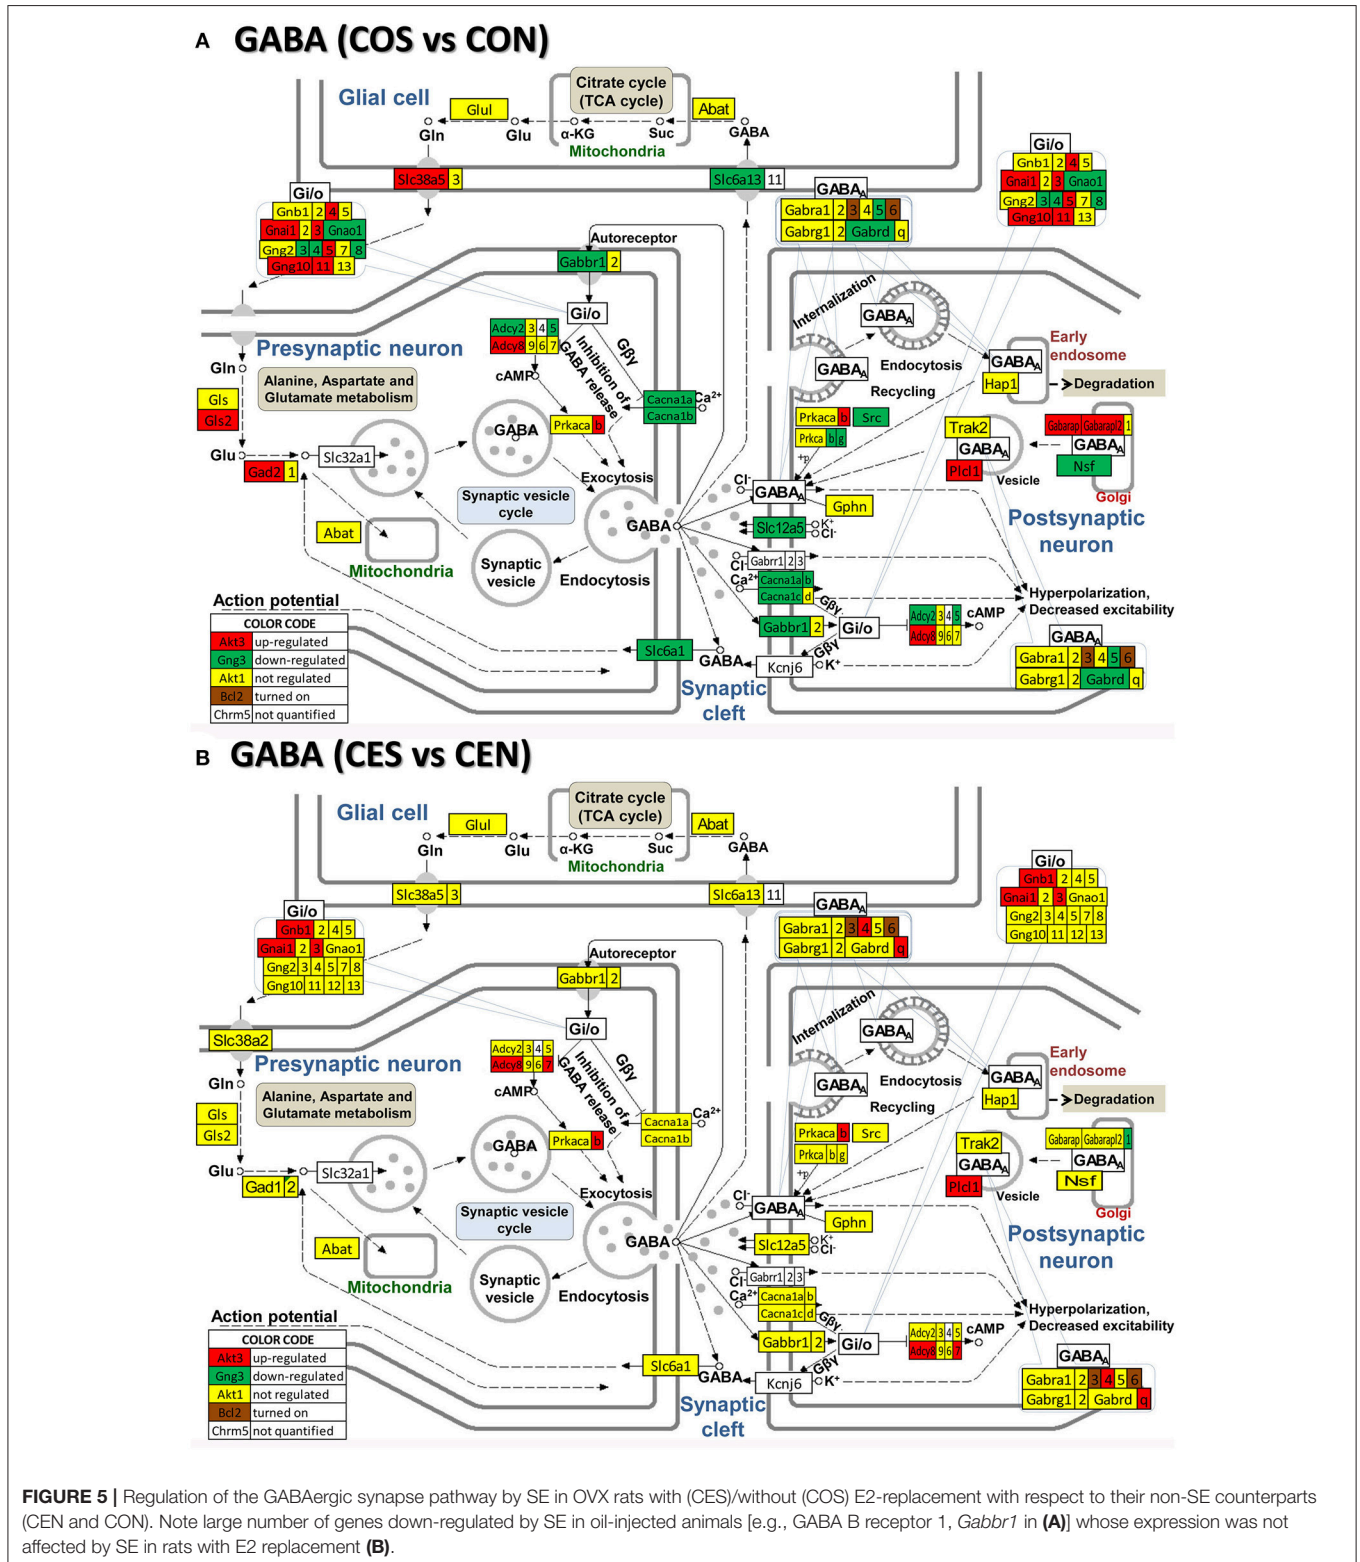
A GABA (COS vs CON)

Glial cell

Citrate cycle (TCA cycle)

Glul

Abat

Gln Glu α-KG Suc GABA

Mitochondria

Slc38a5 3

Slc6a13 11

Gi/o

Gnb1 2 4 5
Gnai1 2 3 Gnao1
Gng2 3 4 5 7 8
Gng10 11 13

Gi/o

Gnb1 2 4 5
Gnai1 2 3 Gnao1
Gng2 3 4 5 7 8
Gng10 11 13

GABA$_A$
Gabra1 2 3 4 5 6
Gabrg1 2 Gabrd q

Autoreceptor

Gabbr1 2

Gi/o

Presynaptic neuron

Adcy2 3 4 5
Adcy8 9 6 7

cAMP

Gβγ

Inhibition of GABA release

Cacna1a Ca$^{2+}$
Cacna1b

Gln

Alanine, Aspartate and Glutamate metabolism

Gls
Gls2

Glu

Gad2 1

Slc32a1

GABA

Prkaca b

Exocytosis

Synaptic vesicle cycle

GABA

Abat

Mitochondria

Synaptic vesicle

Endocytosis

Action potential

COLOR CODE
| | |
|---|---|
| Akt3 | up-regulated |
| Gng3 | down-regulated |
| Akt1 | not regulated |
| Bcl2 | turned on |
| Chrm5 | not quantified |

Slc6a1

GABA

Synaptic cleft

Kcnj6

K$^+$

Gβγ

Internalization

GABA$_A$

Endocytosis

GABA$_A$

Recycling

GABA$_A$

Early endosome

Hap1

Degradation

Prkaca b Src
Prkca b g

+p

Trak2

GABA$_A$

Plcl1

Vesicle

Gabarap Gabarapl2 1

GABA$_A$

Nsf

Golgi

Cl$^-$

GABA$_A$

Gphn

Slc12a5 K$^+$ Cl$^-$

Postsynaptic neuron

Cl$^-$ Gabrr1 2 3

Ca$^{2+}$ Cacna1a b
Cacna1c d

Gβγ

Hyperpolarization, Decreased excitability

Gabbr1 2

Gi/o

Adcy2 3 4 5
Adcy8 9 6 7

cAMP

GABA$_A$
Gabra1 2 3 4 5 6
Gabrg1 2 Gabrd q

B GABA (CES vs CEN)

Glial cell

Citrate cycle (TCA cycle)

Glul

Abat

Gln Glu α-KG Suc GABA

Mitochondria

Slc38a5 3

Slc6a13 11

Gi/o

Gnb1 2 4 5
Gnai1 2 3 Gnao1
Gng2 3 4 5 7 8
Gng10 11 12 13

Gi/o

Gnb1 2 4 5
Gnai1 2 3 Gnao1
Gng2 3 4 5 7 8
Gng10 11 12 13

GABA$_A$
Gabra1 2 3 4 5 6
Gabrg1 2 Gabrd q

Autoreceptor

Gabbr1 2

Gi/o

Slc38a2

Presynaptic neuron

Adcy2 3 4 5
Adcy8 9 6 7

cAMP

Gβγ

Inhibition of GABA release

Cacna1a Ca$^{2+}$
Cacna1b

Gln

Alanine, Aspartate and Glutamate metabolism

Gls
Gls2

Glu

Gad1 2

Slc32a1

GABA

Prkaca b

Exocytosis

Synaptic vesicle cycle

GABA

Abat

Mitochondria

Synaptic vesicle

Endocytosis

Action potential

COLOR CODE
| | |
|---|---|
| Akt3 | up-regulated |
| Gng3 | down-regulated |
| Akt1 | not regulated |
| Bcl2 | turned on |
| Chrm5 | not quantified |

Slc6a1

GABA

Synaptic cleft

Kcnj6

K$^+$

Gβγ

Internalization

GABA$_A$

Endocytosis

GABA$_A$

Recycling

GABA$_A$

Early endosome

Hap1

Degradation

Prkaca b Src
Prkca b g

+p

Trak2

GABA$_A$

Plcl1

Vesicle

Gabarap Gabarapl2 1

GABA$_A$

Nsf

Golgi

Cl$^-$

GABA$_A$

Gphn

Slc12a5 K$^+$ Cl$^-$

Postsynaptic neuron

Cl$^-$ Gabrr1 2 3

Ca$^{2+}$ Cacna1a b
Cacna1c d

Gβγ

Hyperpolarization, Decreased excitability

Gabbr1 2

Gi/o

Adcy2 3 4 5
Adcy8 9 6 7

cAMP

GABA$_A$
Gabra1 2 3 4 5 6
Gabrg1 2 Gabrd q

FIGURE 5 | Regulation of the GABAergic synapse pathway by SE in OVX rats with (CES)/without (COS) E2-replacement with respect to their non-SE counterparts (CEN and CON). Note large number of genes down-regulated by SE in oil-injected animals [e.g., GABA B receptor 1, Gabbr1 in (A)] whose expression was not affected by SE in rats with E2 replacement (B).